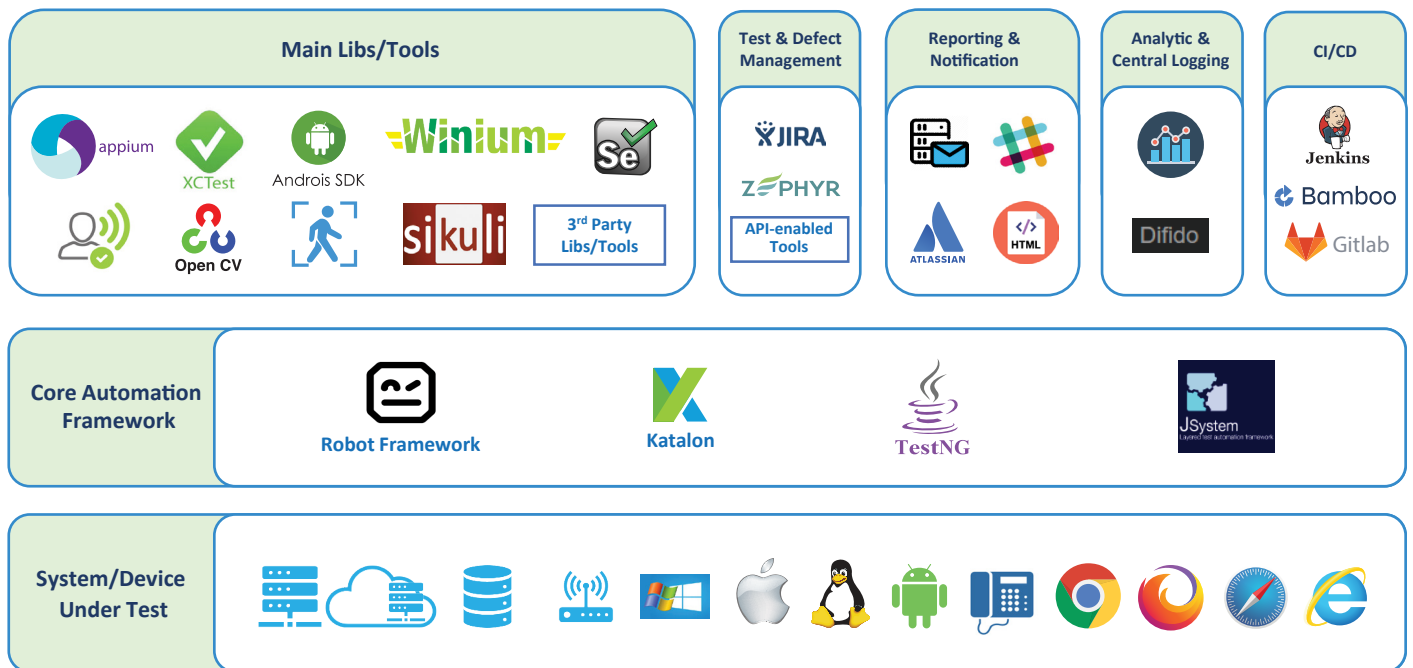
Main Libs/Tools

appium

XCTest

Androis SDK

Winium

Se

Open CV

sikuli

3rd Party Libs/Tools

Test & Defect Management

JIRA

ZEPHYR

API-enabled Tools

Reporting & Notification

ATLASSIAN

HTML

Analytic & Central Logging

Difido

CI/CD

Jenkins

Bamboo

Gitlab

Core Automation Framework

Robot Framework

Katalon

TestNG

JSystem
Layered test automation framework

System/Device Under Test